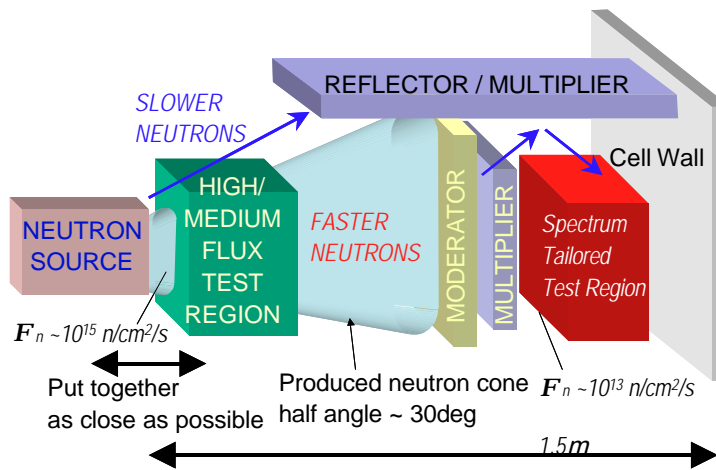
REFLECTOR / MULTIPLIER

SLOWER NEUTRONS

Cell Wall

NEUTRON SOURCE

HIGH/ MEDIUM FLUX TEST REGION

FASTER NEUTRONS

MODERATOR

MULTIPLIER

Spectrum Tailored Test Region

$F_n \sim 10^{15}$ n/cm$^2$/s

Put together as close as possible

Produced neutron cone half angle ~ 30deg

$F_n \sim 10^{13}$ n/cm$^2$/s

1.5m